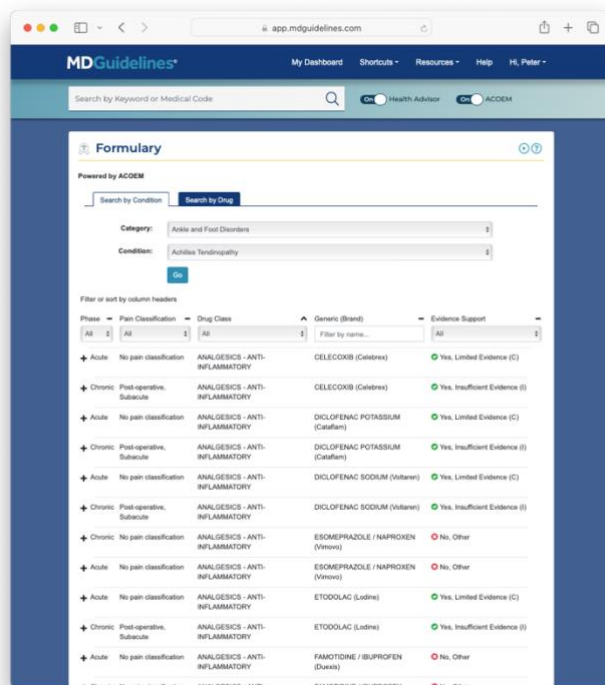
app.mdguidelines.com

MDGuidelines

My Dashboard Shortcuts Resources Help Hi, Peter

Search by Keyword or Medical Code

On Health Advisor On ACOEM

Formulary

Powered by ACOEM

Search by Condition Search by Drug

Category: Ankle and Foot Disorders

Condition: Achilles Tendinopathy

Go

Filter or sort by column headers

| Phase | Pain Classification | Drug Class | Generic (Brand) | Evidence Support |
|---|---|---|---|---|
| All | All | All | Filter by name... | All |
| Acute | No pain classification | ANALGESICS - ANTI-INFLAMMATORY | CELECOXIB (Celebrex) | Yes, Limited Evidence (C) |
| Chronic | Post-operative, Subacute | ANALGESICS - ANTI-INFLAMMATORY | CELECOXIB (Celebrex) | Yes, Insufficient Evidence (I) |
| Acute | No pain classification | ANALGESICS - ANTI-INFLAMMATORY | DICLOFENAC POTASSIUM (Cataflam) | Yes, Limited Evidence (C) |
| Chronic | Post-operative, Subacute | ANALGESICS - ANTI-INFLAMMATORY | DICLOFENAC POTASSIUM (Cataflam) | Yes, Insufficient Evidence (I) |
| Acute | No pain classification | ANALGESICS - ANTI-INFLAMMATORY | DICLOFENAC SODIUM (Voltaren) | Yes, Limited Evidence (C) |
| Chronic | Post-operative, Subacute | ANALGESICS - ANTI-INFLAMMATORY | DICLOFENAC SODIUM (Voltaren) | Yes, Insufficient Evidence (I) |
| Chronic | No pain classification | ANALGESICS - ANTI-INFLAMMATORY | ESOMEPRAZOLE / NAPROXEN (Vimovo) | No, Other |
| Acute | No pain classification | ANALGESICS - ANTI-INFLAMMATORY | ESOMEPRAZOLE / NAPROXEN (Vimovo) | No, Other |
| Acute | No pain classification | ANALGESICS - ANTI-INFLAMMATORY | ETODOLAC (Lodine) | Yes, Limited Evidence (C) |
| Chronic | Post-operative, Subacute | ANALGESICS - ANTI-INFLAMMATORY | ETODOLAC (Lodine) | Yes, Insufficient Evidence (I) |
| Acute | No pain classification | ANALGESICS - ANTI-INFLAMMATORY | FAMOTIDINE / IBUPROFEN (Duexis) | No, Other |
| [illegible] | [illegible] | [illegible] | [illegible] | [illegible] |